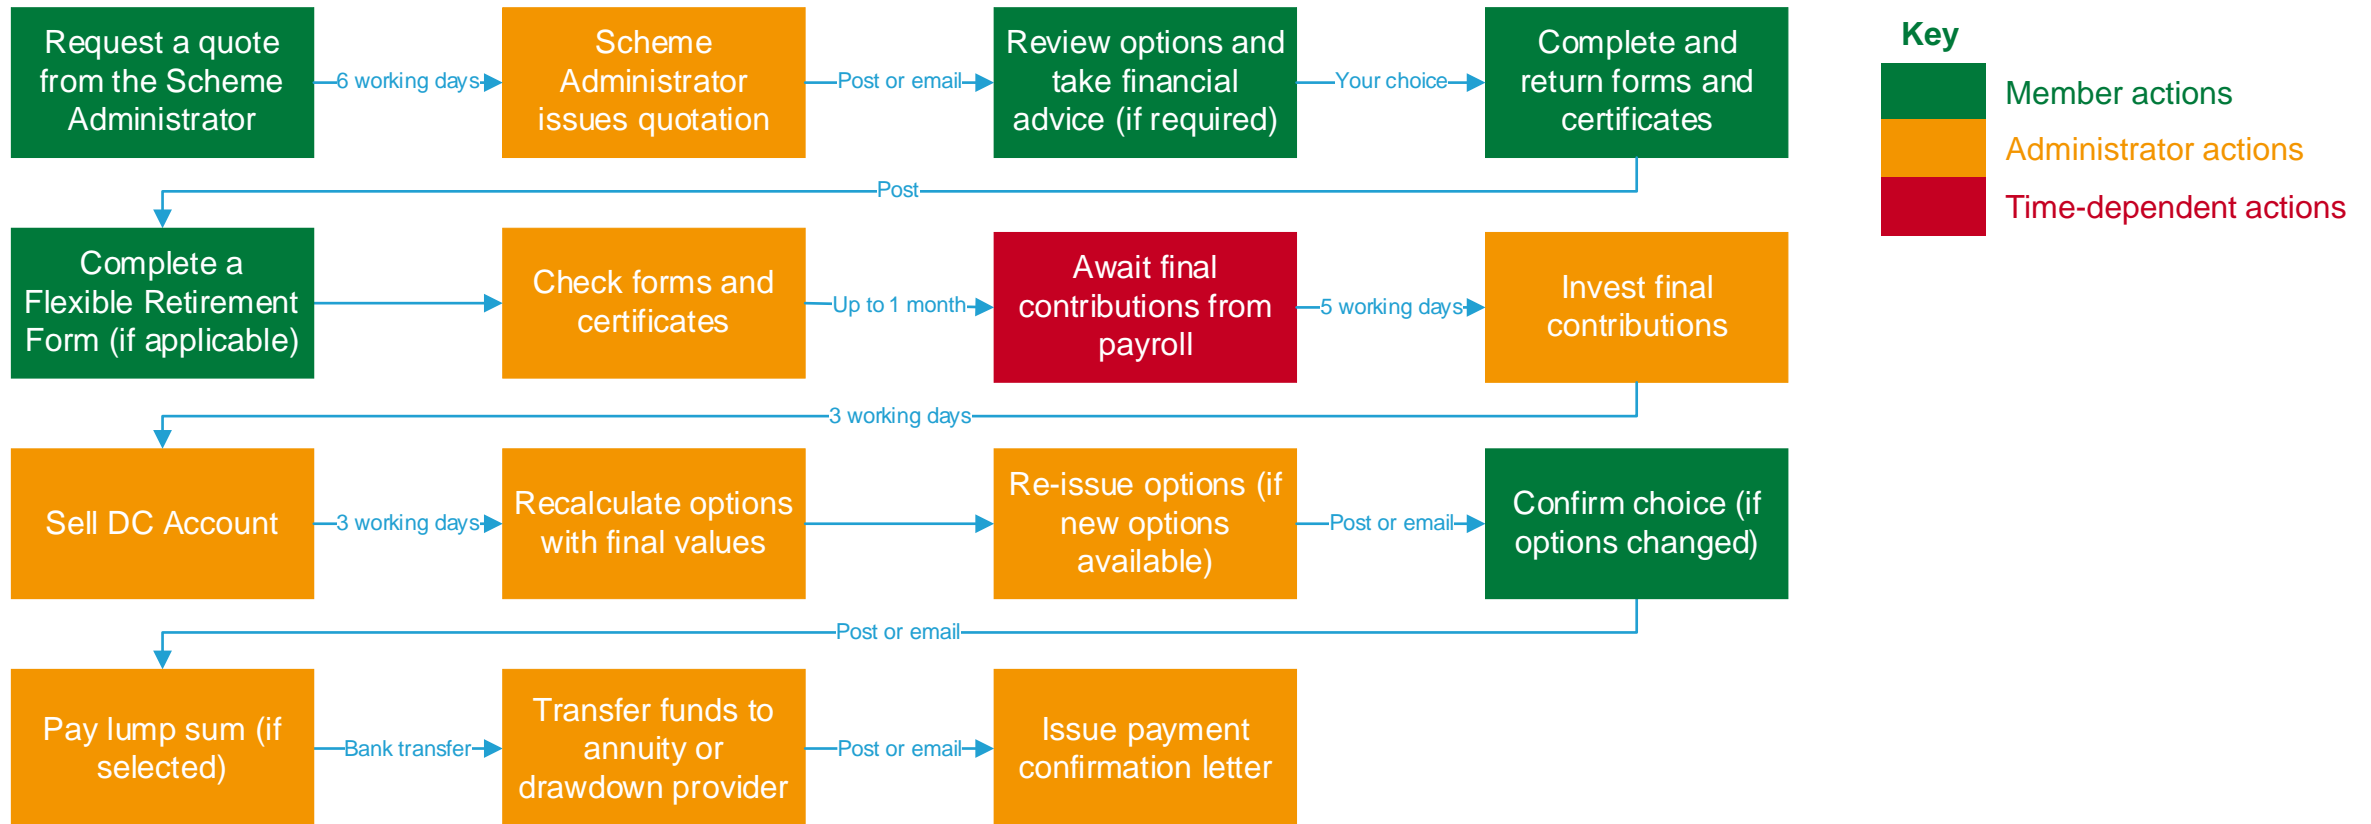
Request a quote from the Scheme Administrator

6 working days

Scheme Administrator issues quotation

Post or email

Review options and take financial advice (if required)

Your choice

Complete and return forms and certificates

Post

Complete a Flexible Retirement Form (if applicable)

Check forms and certificates

Up to 1 month

Await final contributions from payroll

5 working days

Invest final contributions

3 working days

Sell DC Account

3 working days

Recalculate options with final values

Re-issue options (if new options available)

Post or email

Confirm choice (if options changed)

Post or email

Pay lump sum (if selected)

Bank transfer

Transfer funds to annuity or drawdown provider

Post or email

Issue payment confirmation letter

Key

Member actions

Administrator actions

Time-dependent actions